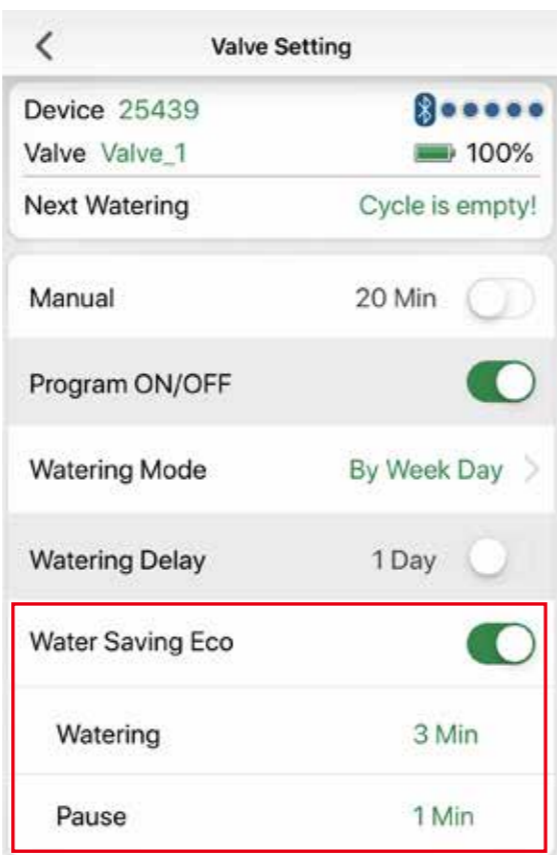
<

Valve Setting

Device 25439
Valve Valve_1
100%
Next Watering
Cycle is empty!

Manual
20 Min

Program ON/OFF

Watering Mode
By Week Day >

Watering Delay
1 Day

Water Saving Eco

Watering
3 Min

Pause
1 Min